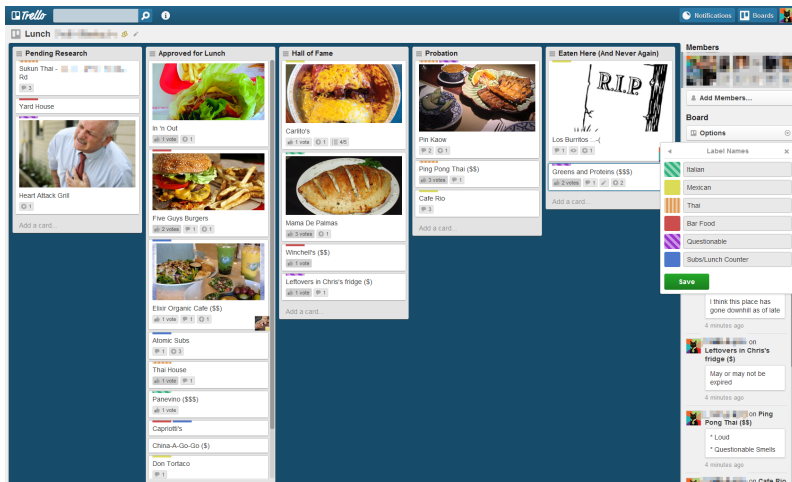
Trello

Notifications Boards

Lunch

Pending Research

Sukun Thai - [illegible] Rd

3

Yard House

Heart Attack Grill

1

Add a card...

Approved for Lunch

In 'n Out

1 vote 1

Five Guys Burgers

2 votes 1 1

Elixir Organic Cafe ($$)

1 vote 1 1

Atomic Subs

1 3

Thai House

1 vote 1

Panevino ($$$)

1 vote

Capriotti's

China-A-Go-Go ($)

Don Tortaco

1

Hall of Fame

Carlito's

1 vote 1 4/5

Mama De Palmas

3 votes 1

Winchell's ($$)

1 vote

Leftovers in Chris's fridge ($)

1 vote 1

Add a card...

Probation

Pin Kaow

2 1

Ping Pong Thai ($$)

3 votes 1

Cafe Rio

3

Add a card...

Eaten Here (And Never Again)

R.I.P.

Los Burritos : - ,(

1 1

Greens and Proteins ($$$)

2 votes 1 2

Add a card...

Members

Add Members...

Board

Options

Label Names

Italian

Mexican

Thai

Bar Food

Questionable

Subs/Lunch Counter

Save

I think this place has gone downhill as of late

4 minutes ago

on Leftovers in Chris's fridge ($)

May or may not be expired

4 minutes ago

on Ping Pong Thai ($$)

* Loud
* Questionable Smells

4 minutes ago

on Cafe Rio